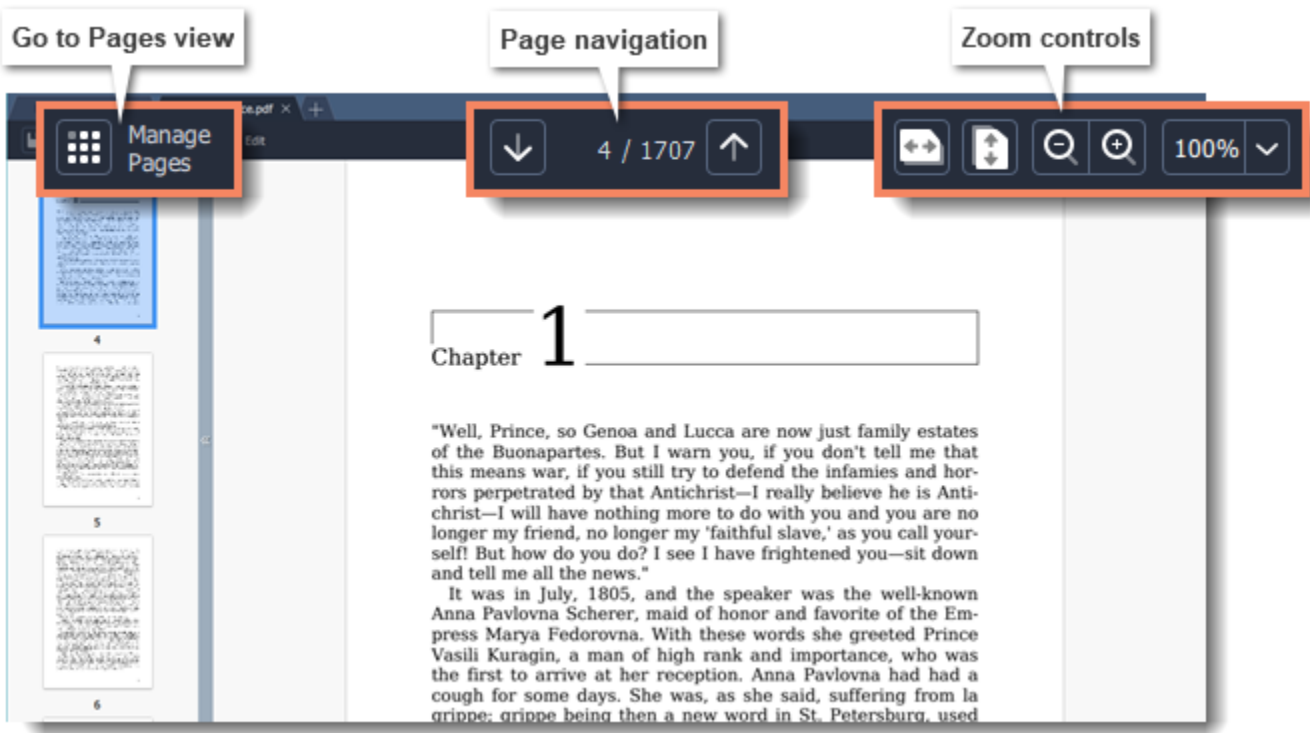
Go to Pages view

Page navigation

Zoom controls

ce.pdf ×

Edit

Manage Pages

4 / 1707

100%

4

5

6

Chapter 1

"Well, Prince, so Genoa and Lucca are now just family estates of the Buonapartes. But I warn you, if you don't tell me that this means war, if you still try to defend the infamies and horrors perpetrated by that Antichrist—I really believe he is Antichrist—I will have nothing more to do with you and you are no longer my friend, no longer my 'faithful slave,' as you call yourself! But how do you do? I see I have frightened you—sit down and tell me all the news."

It was in July, 1805, and the speaker was the well-known Anna Pavlovna Scherer, maid of honor and favorite of the Empress Marya Fedorovna. With these words she greeted Prince Vasili Kuragin, a man of high rank and importance, who was the first to arrive at her reception. Anna Pavlovna had had a cough for some days. She was, as she said, suffering from la grippe; grippe being then a new word in St. Petersburg, used